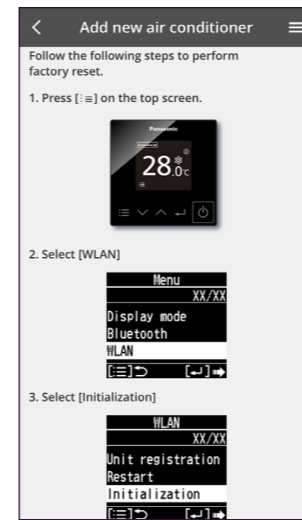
<

Add new air conditioner

Follow the following steps to perform factory reset.

1. Press [⋮≡] on the top screen.

Panasonic

28.0℃

2. Select [WLAN]

Menu

XX/XX

Display mode

Bluetooth

WLAN

[⋮≡]↩ [↵]➡

3. Select [Initialization]

WLAN

XX/XX

Unit registration

Restart

Initialization

[⋮≡]↩ [↵]➡